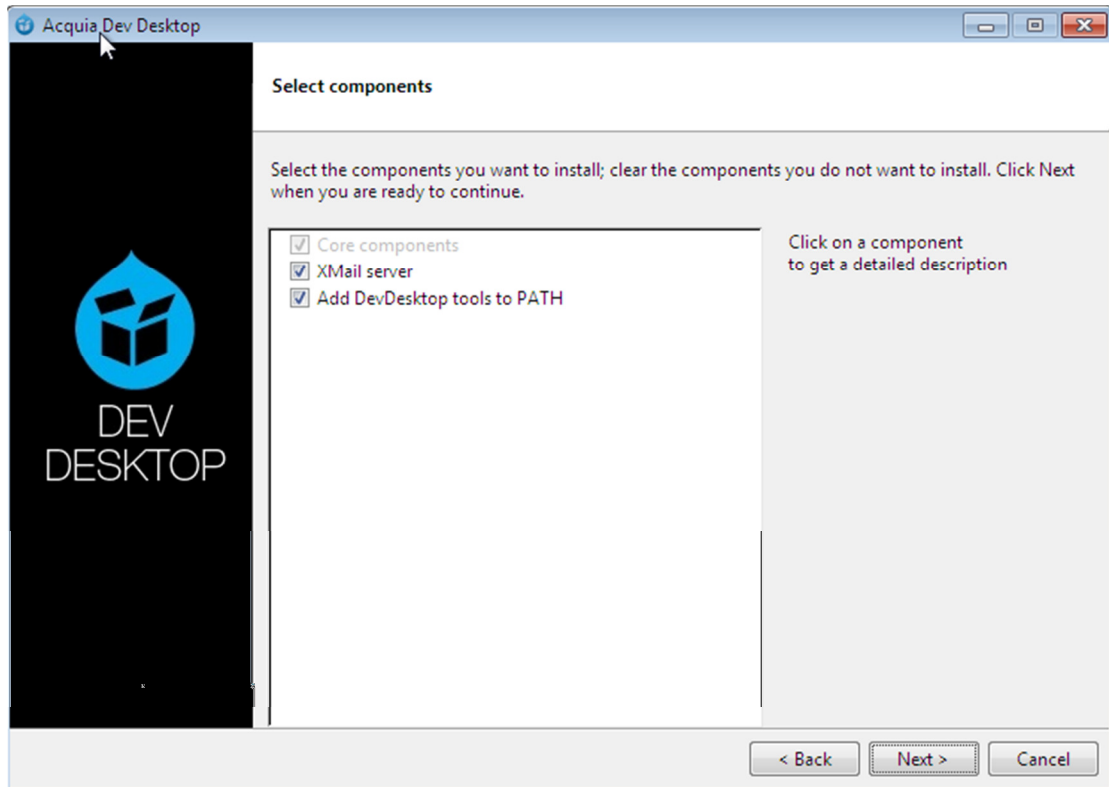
Acquia Dev Desktop

Select components

Select the components you want to install; clear the components you do not want to install. Click Next when you are ready to continue.

Core components
XMail server
Add DevDesktop tools to PATH

Click on a component to get a detailed description

DEV DESKTOP

< Back
Next >
Cancel